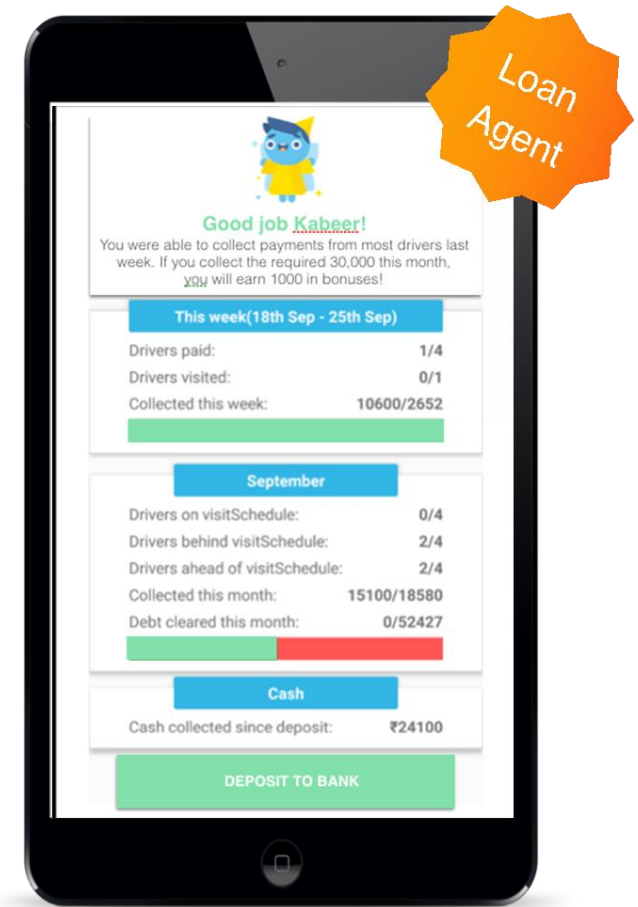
Loan Agent

Good job Kabeer!

You were able to collect payments from most drivers last week. If you collect the required 30,000 this month, you will earn 1000 in bonuses!

This week(18th Sep - 25th Sep)

| | |
|---|---|
| Drivers paid: | 1/4 |
| Drivers visited: | 0/1 |
| Collected this week: | 10600/2652 |

September

| | |
|---|---|
| Drivers on visitSchedule: | 0/4 |
| Drivers behind visitSchedule: | 2/4 |
| Drivers ahead of visitSchedule: | 2/4 |
| Collected this month: | 15100/18580 |
| Debt cleared this month: | 0/52427 |

Cash

| | |
|---|---|
| Cash collected since deposit: | ₹24100 |

DEPOSIT TO BANK